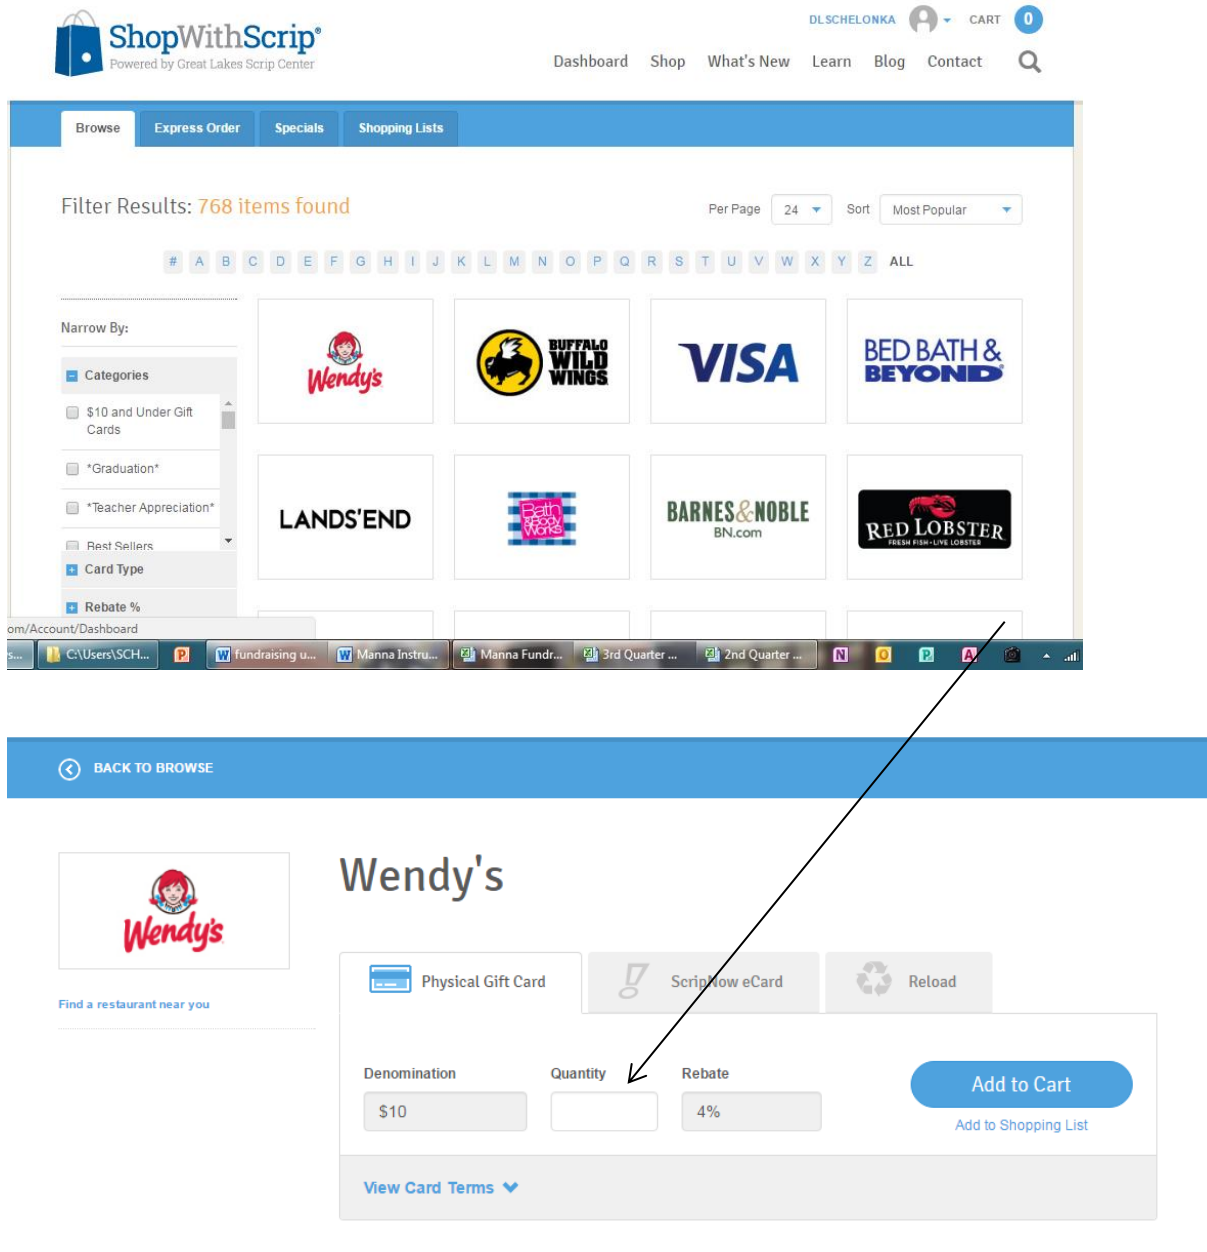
ShopWithScrip®
Powered by Great Lakes Scrip Center

DLSCHELONKA CART 0

Dashboard Shop What's New Learn Blog Contact

Browse Express Order Specials Shopping Lists

Filter Results: 768 items found

Per Page 24 Sort Most Popular

# A B C D E F G H I J K L M N O P Q R S T U V W X Y Z ALL

Narrow By:

Categories
$10 and Under Gift Cards
*Graduation*
*Teacher Appreciation*
Best Sellers
Card Type
Rebate %

Wendy's
BUFFALO WILD WINGS
VISA
BED BATH & BEYOND
LANDS'END
Bath Body Works
BARNES&NOBLE BN.com
RED LOBSTER FRESH FISH · LIVE LOBSTER

om/Account/Dashboard

C:\Users\SCH... fundraising u... Manna Instru... Manna Fundr... 3rd Quarter ... 2nd Quarter ...

BACK TO BROWSE

Wendy's

Find a restaurant near you

Wendy's

Physical Gift Card ScripNow eCard Reload

Denomination Quantity Rebate
$10 4%

Add to Cart
Add to Shopping List

View Card Terms